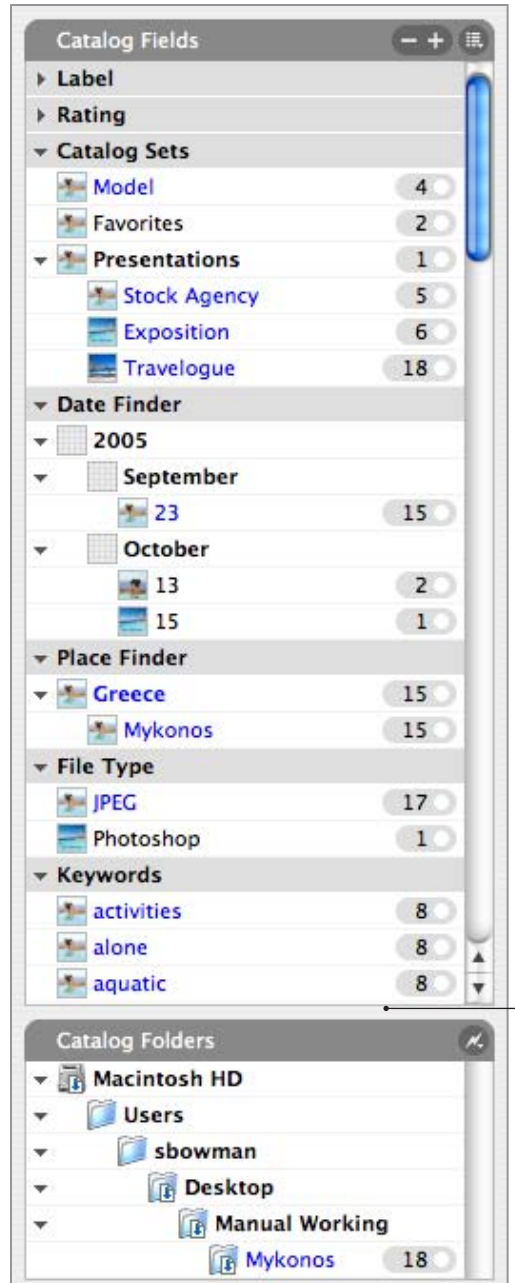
Catalog Fields

Label

Rating

Catalog Sets

Model 4

Favorites 2

Presentations 1

Stock Agency 5

Exposition 6

Travelogue 18

Date Finder

2005

September

23 15

October

13 2

15 1

Place Finder

Greece 15

Mykonos 15

File Type

JPEG 17

Photoshop 1

Keywords

activities 8

alone 8

aquatic 8

Catalog Folders

Macintosh HD

Users

sbowman

Desktop

Manual Working

Mykonos 18